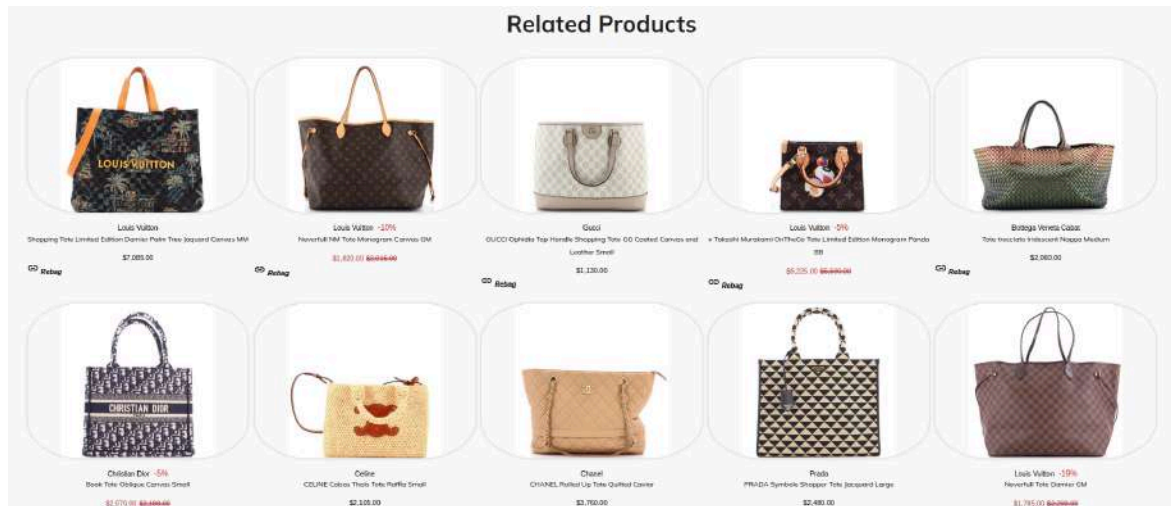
Related Products

LOUIS VUITTON

Louis Vuitton
Shopping Tote Limited Edition Damier Palm Tree Jacquard Canvas MM
$7,085.00
Rebag

Louis Vuitton -10%
Neverfull NM Tote Monogram Canvas GM
$1,820.00 $2,015.00
Rebag

Gucci
GUCCI Ophidia Top Handle Shopping Tote GG Coated Canvas and Leather Small
$1,130.00
Rebag

Louis Vuitton -5%
x Takashi Murakami OnTheGo Tote Limited Edition Monogram Panda BB
$5,225.00 $5,500.00
Rebag

Bottega Veneta Cabat
Tote Intrecciato Iridescent Nappa Medium
$2,060.00
Rebag

CHRISTIAN DIOR

Christian Dior -5%
Book Tote Oblique Canvas Small
$2,570.00 $2,680.00

Celine
CELINE Cabas Thais Tote Raffia Small
$2,105.00

Chanel
CHANEL Rolled Up Tote Quilted Caviar
$3,760.00

Prada
PRADA Symbole Shopper Tote Jacquard Large
$2,480.00

Louis Vuitton -19%
Neverfull Tote Damier GM
$1,785.00 $2,200.00